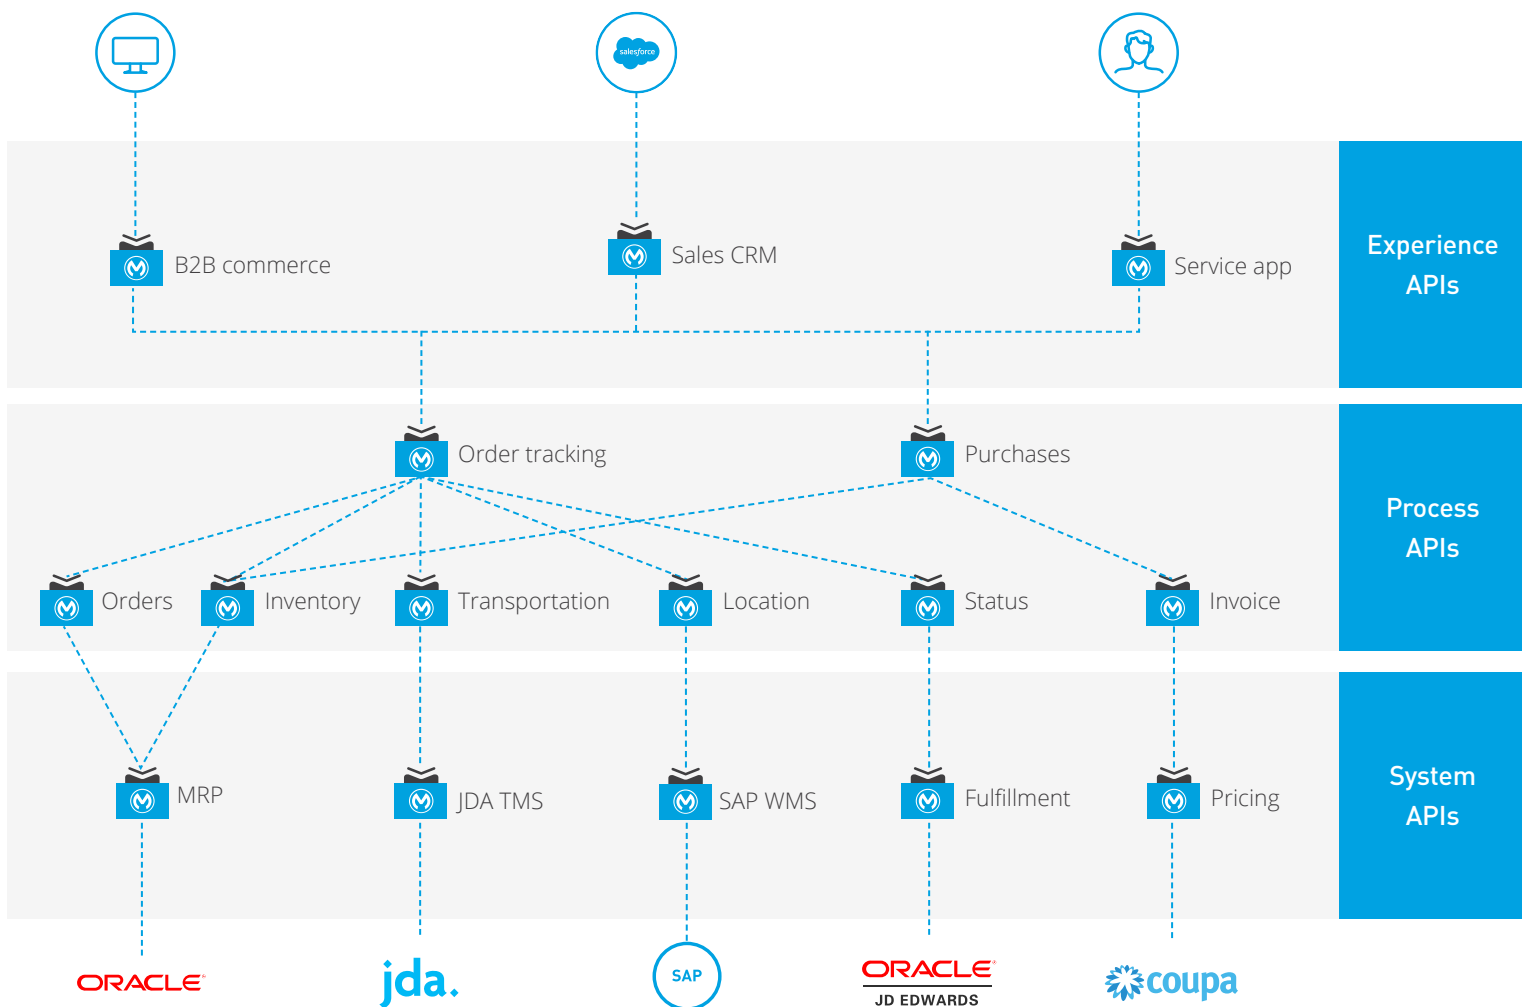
salesforce

B2B commerce

Sales CRM

Service app

Experience APIs

Order tracking

Purchases

Process APIs

Orders

Inventory

Transportation

Location

Status

Invoice

MRP

JDA TMS

SAP WMS

Fulfillment

Pricing

System APIs

ORACLE

jda.

SAP

ORACLE
JD EDWARDS

coupa